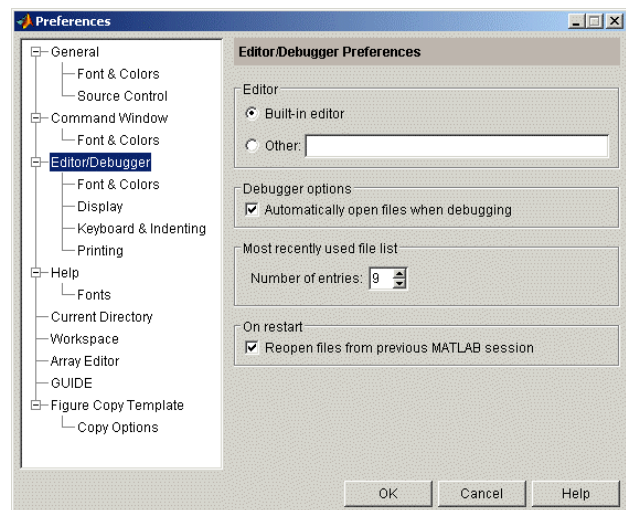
Preferences

General
Font & Colors
Source Control
Command Window
Font & Colors
Editor/Debugger
Font & Colors
Display
Keyboard & Indenting
Printing
Help
Fonts
Current Directory
Workspace
Array Editor
GUIDE
Figure Copy Template
Copy Options

Editor/Debugger Preferences

Editor
Built-in editor
Other:

Debugger options
Automatically open files when debugging

Most recently used file list
Number of entries: 9

On restart
Reopen files from previous MATLAB session

OK
Cancel
Help